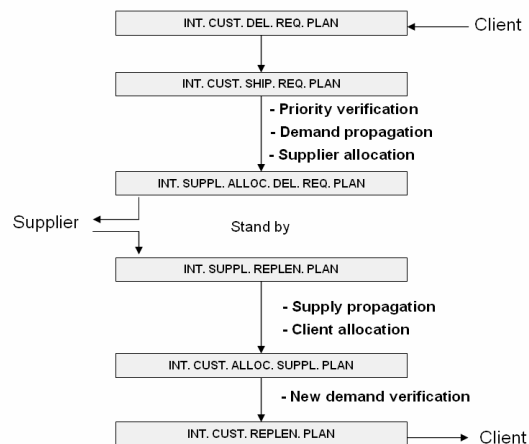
INT. CUST. DEL. REQ. PLAN

Client

INT. CUST. SHIP. REQ. PLAN

- Priority verification
- Demand propagation
- Supplier allocation

INT. SUPPL. ALLOC. DEL. REQ. PLAN

Supplier

Stand by

INT. SUPPL. REPLEN. PLAN

- Supply propagation
- Client allocation

INT. CUST. ALLOC. SUPPL. PLAN

- New demand verification

INT. CUST. REPLEN. PLAN

Client